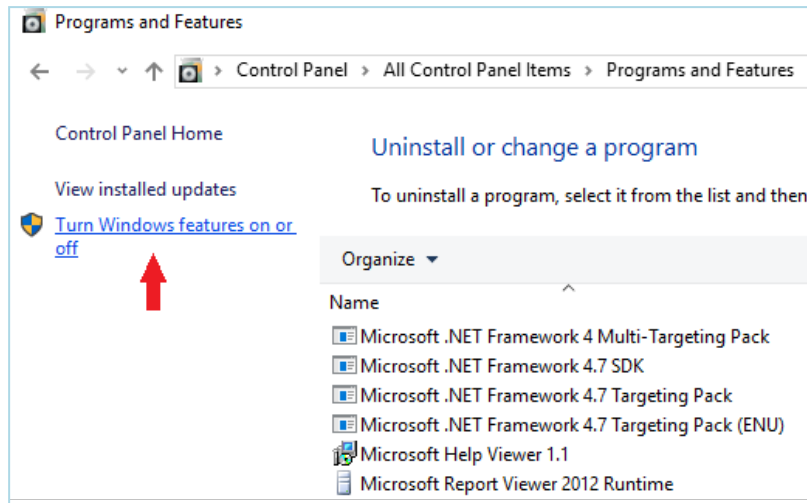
Programs and Features

Control Panel > All Control Panel Items > Programs and Features

Control Panel Home

View installed updates

Turn Windows features on or off

Uninstall or change a program

To uninstall a program, select it from the list and then

Organize ▾

Name

Microsoft .NET Framework 4 Multi-Targeting Pack
Microsoft .NET Framework 4.7 SDK
Microsoft .NET Framework 4.7 Targeting Pack
Microsoft .NET Framework 4.7 Targeting Pack (ENU)
Microsoft Help Viewer 1.1
Microsoft Report Viewer 2012 Runtime